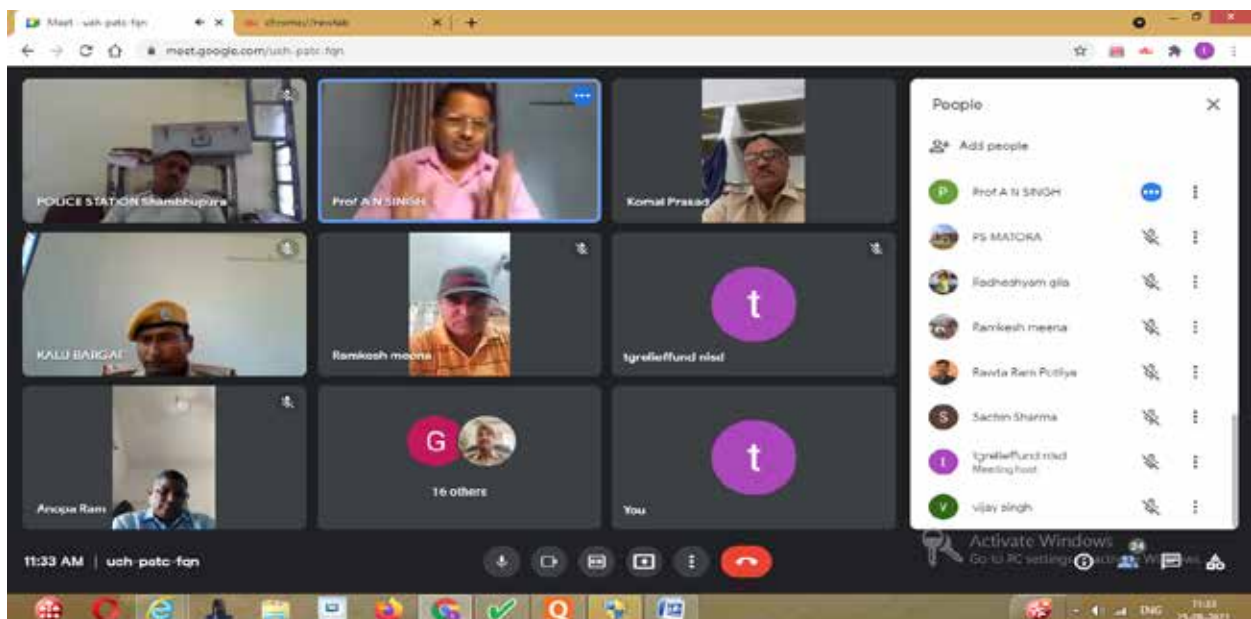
Meet - uch-patc-fqn
chrome://newtab
meet.google.com/uch-patc-fqn

POLICE STATION Shambhupura
Prof A N SINGH
Komal Prasad
KALU BARGAI
Ramkesh meena
t
tgreliefund nisd
Anopa Ram
G
16 others
t
You

People
Add people
P Prof A N SINGH
PS MATORA
Radheshyam gila
Ramkesh meena
Rawta Ram Potliya
S Sachin Sharma
t tgreliefund nisd Meeting host
V vijay singh

Activate Windows
Go to PC settings to activate Windows.

11:33 AM | uch-patc-fqn
24
ENG 11:33